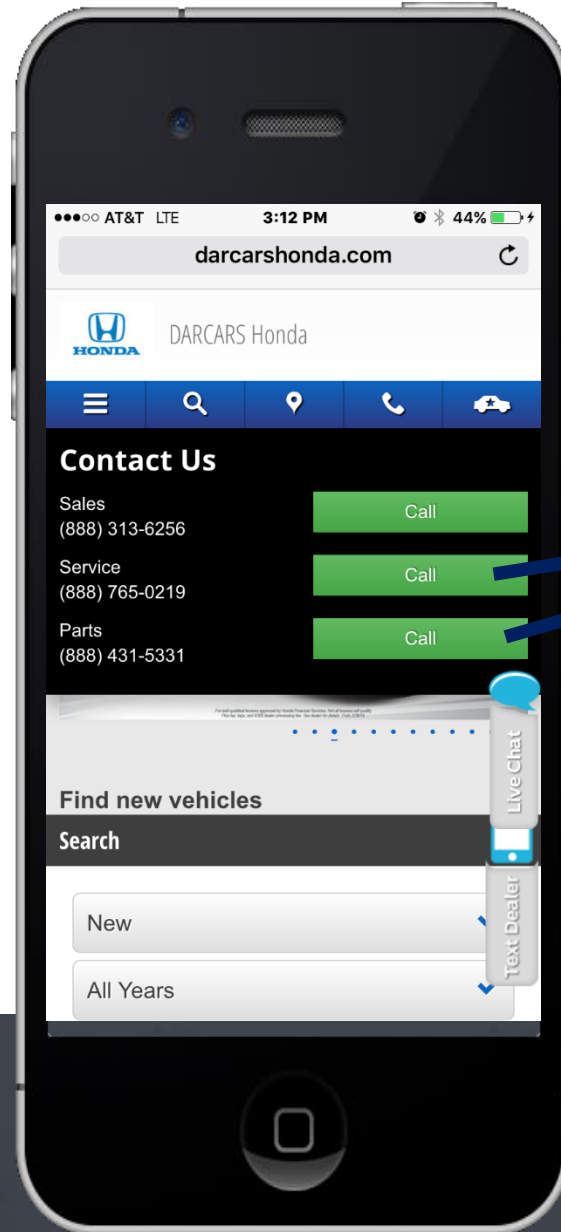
●●●○○ AT&T LTE 3:12 PM 44%

darcarshonda.com

HONDA

DARCARS Honda

Contact Us

Sales
(888) 313-6256

Call

Service
(888) 765-0219

Call

Parts
(888) 431-5331

Call

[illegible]

Find new vehicles

Search

New

All Years

Live Chat

Text Dealer